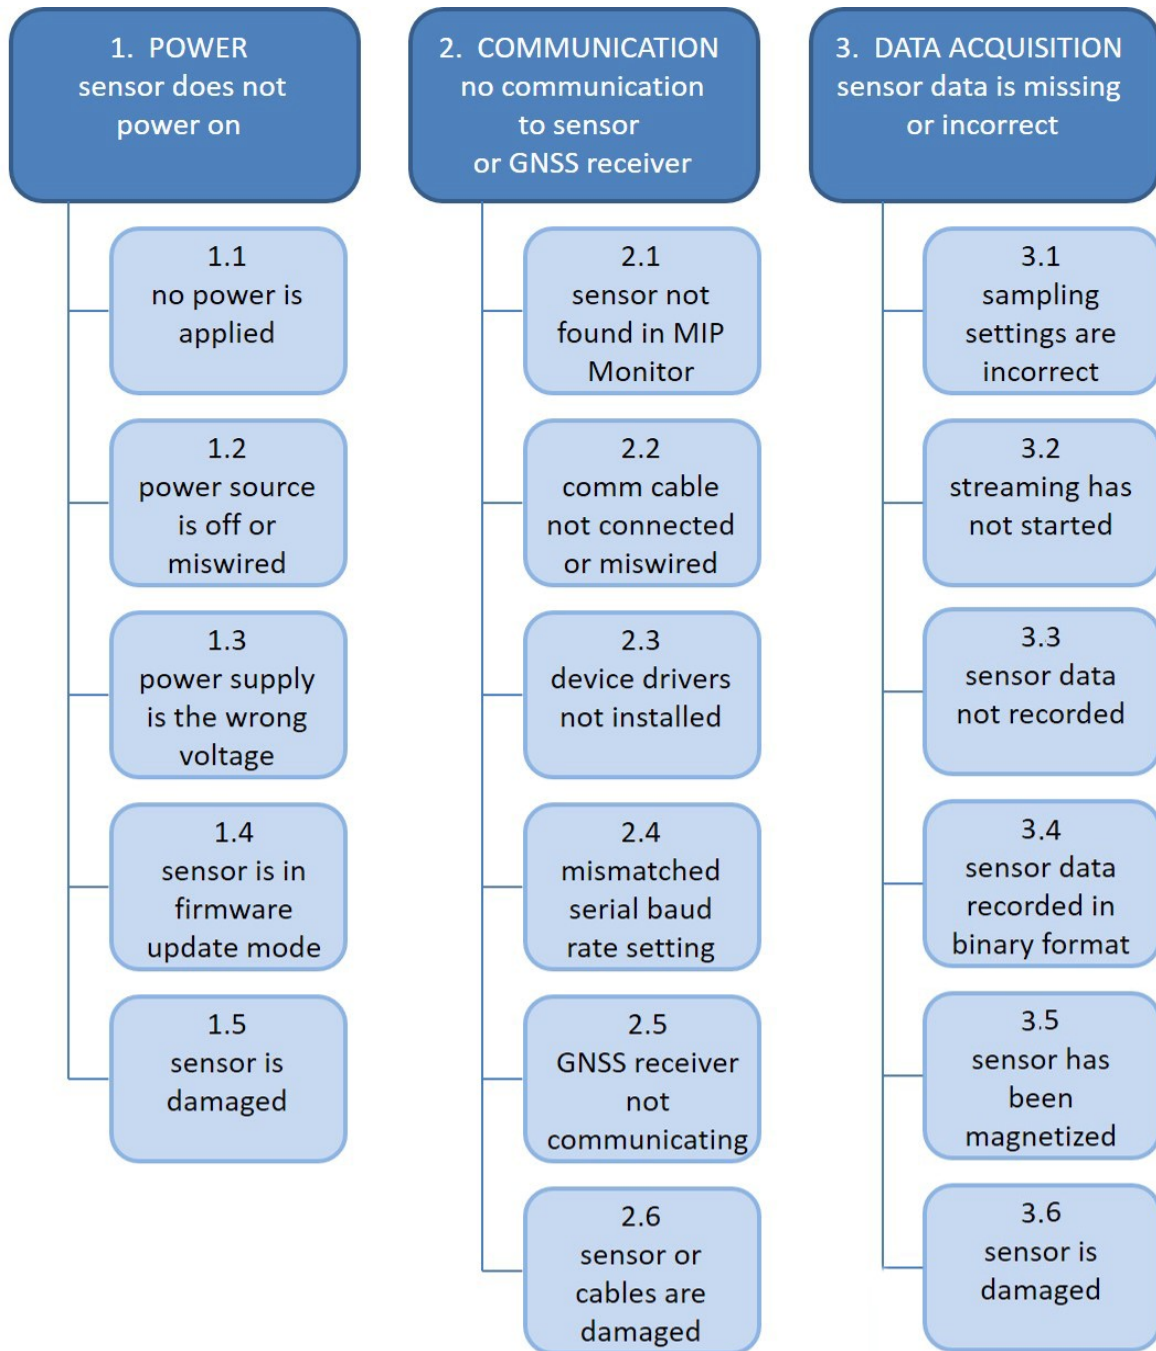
1. POWER
sensor does not power on

1.1
no power is applied

1.2
power source is off or miswired

1.3
power supply is the wrong voltage

1.4
sensor is in firmware update mode

1.5
sensor is damaged

2. COMMUNICATION
no communication to sensor or GNSS receiver

2.1
sensor not found in MIP Monitor

2.2
comm cable not connected or miswired

2.3
device drivers not installed

2.4
mismatched serial baud rate setting

2.5
GNSS receiver not communicating

2.6
sensor or cables are damaged

3. DATA ACQUISITION
sensor data is missing or incorrect

3.1
sampling settings are incorrect

3.2
streaming has not started

3.3
sensor data not recorded

3.4
sensor data recorded in binary format

3.5
sensor has been magnetized

3.6
sensor is damaged